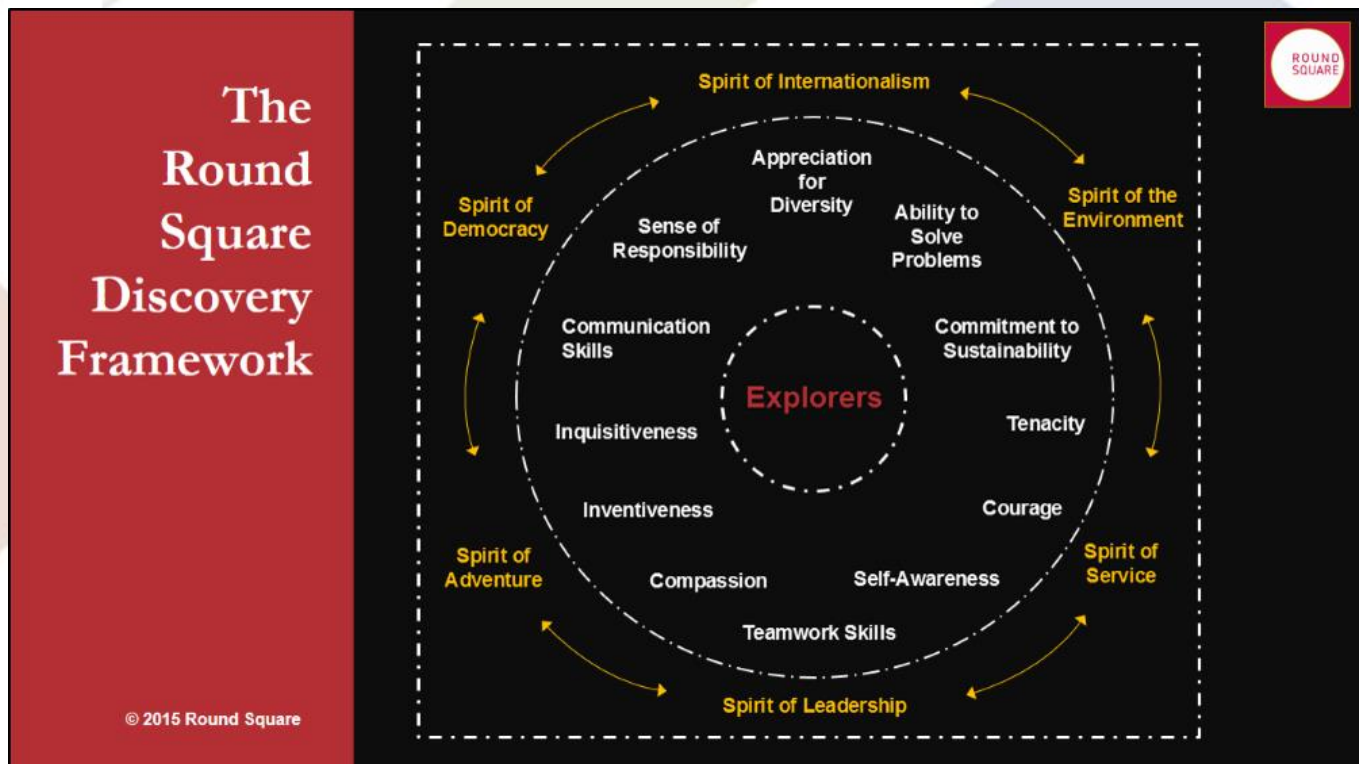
The Round Square Discovery Framework

© 2015 Round Square

ROUND SQUARE

Spirit of Internationalism

Spirit of Democracy

Spirit of the Environment

Appreciation for Diversity

Sense of Responsibility

Ability to Solve Problems

Communication Skills

Commitment to Sustainability

Explorers

Inquisitiveness

Tenacity

Inventiveness

Courage

Spirit of Adventure

Spirit of Service

Compassion

Self-Awareness

Teamwork Skills

Spirit of Leadership